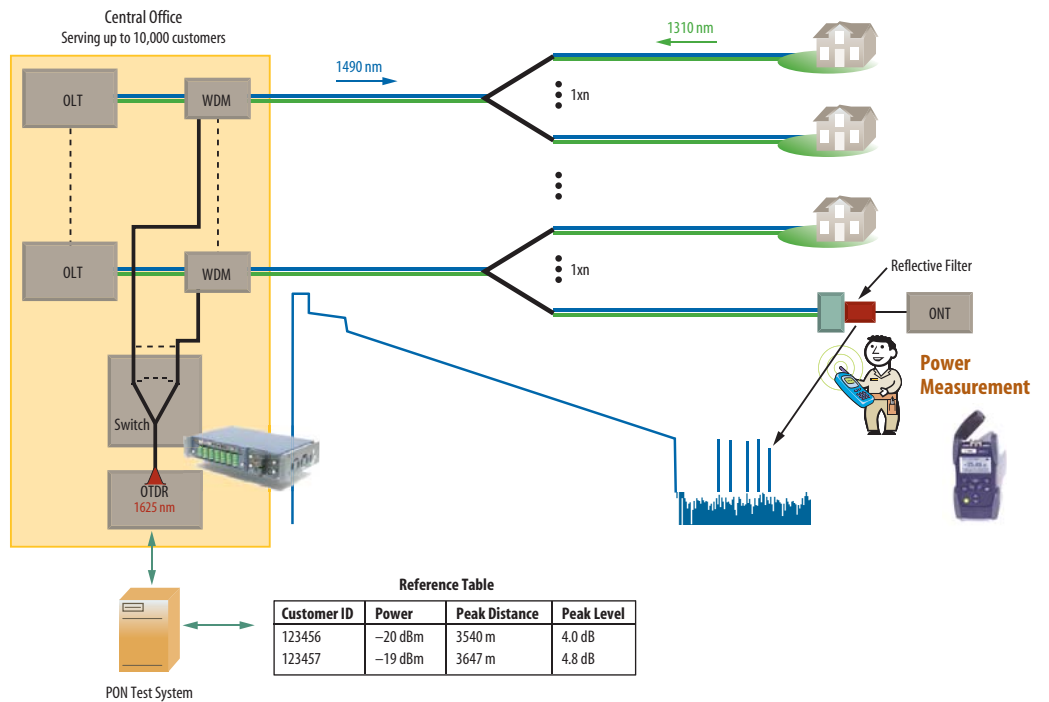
Central Office
Serving up to 10,000 customers

OLT

WDM

OLT

WDM

Switch

OTDR
1625 nm

1490 nm

1310 nm

1xn

1xn

Reflective Filter

ONT

Power Measurement

PON Test System

Reference Table

| Customer ID | Power | Peak Distance | Peak Level |
|---|---|---|---|
| 123456 | –20 dBm | 3540 m | 4.0 dB |
| 123457 | –19 dBm | 3647 m | 4.8 dB |